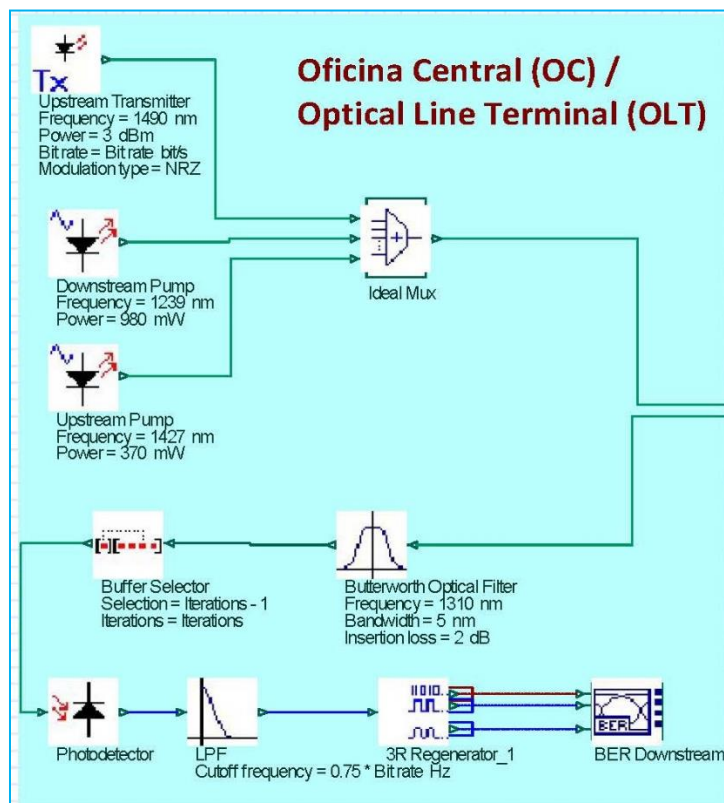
Oficina Central (OC) /
Optical Line Terminal (OLT)

Tx
Upstream Transmitter
Frequency = 1490 nm
Power = 3 dBm
Bit rate = Bit rate bit/s
Modulation type = NRZ

Downstream Pump
Frequency = 1239 nm
Power = 980 mW

Ideal Mux

Upstream Pump
Frequency = 1427 nm
Power = 370 mW

Buffer Selector
Selection = Iterations - 1
Iterations = Iterations

Butterworth Optical Filter
Frequency = 1310 nm
Bandwidth = 5 nm
Insertion loss = 2 dB

Photodetector

LPF
Cutoff frequency = 0.75 * Bit rate Hz

3R Regenerator_1

BER

BER Downstream